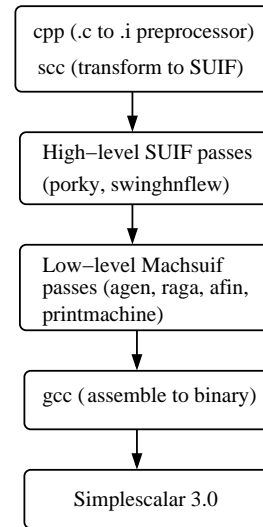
cpp (.c to .i preprocessor)
scc (transform to SUIF)

High−level SUIF passes
(porky, swinghnflew)

Low−level Machsuif
passes (agen, raga, afin,
printmachine)

gcc ( assemble to binary)

Simplescalar 3.0